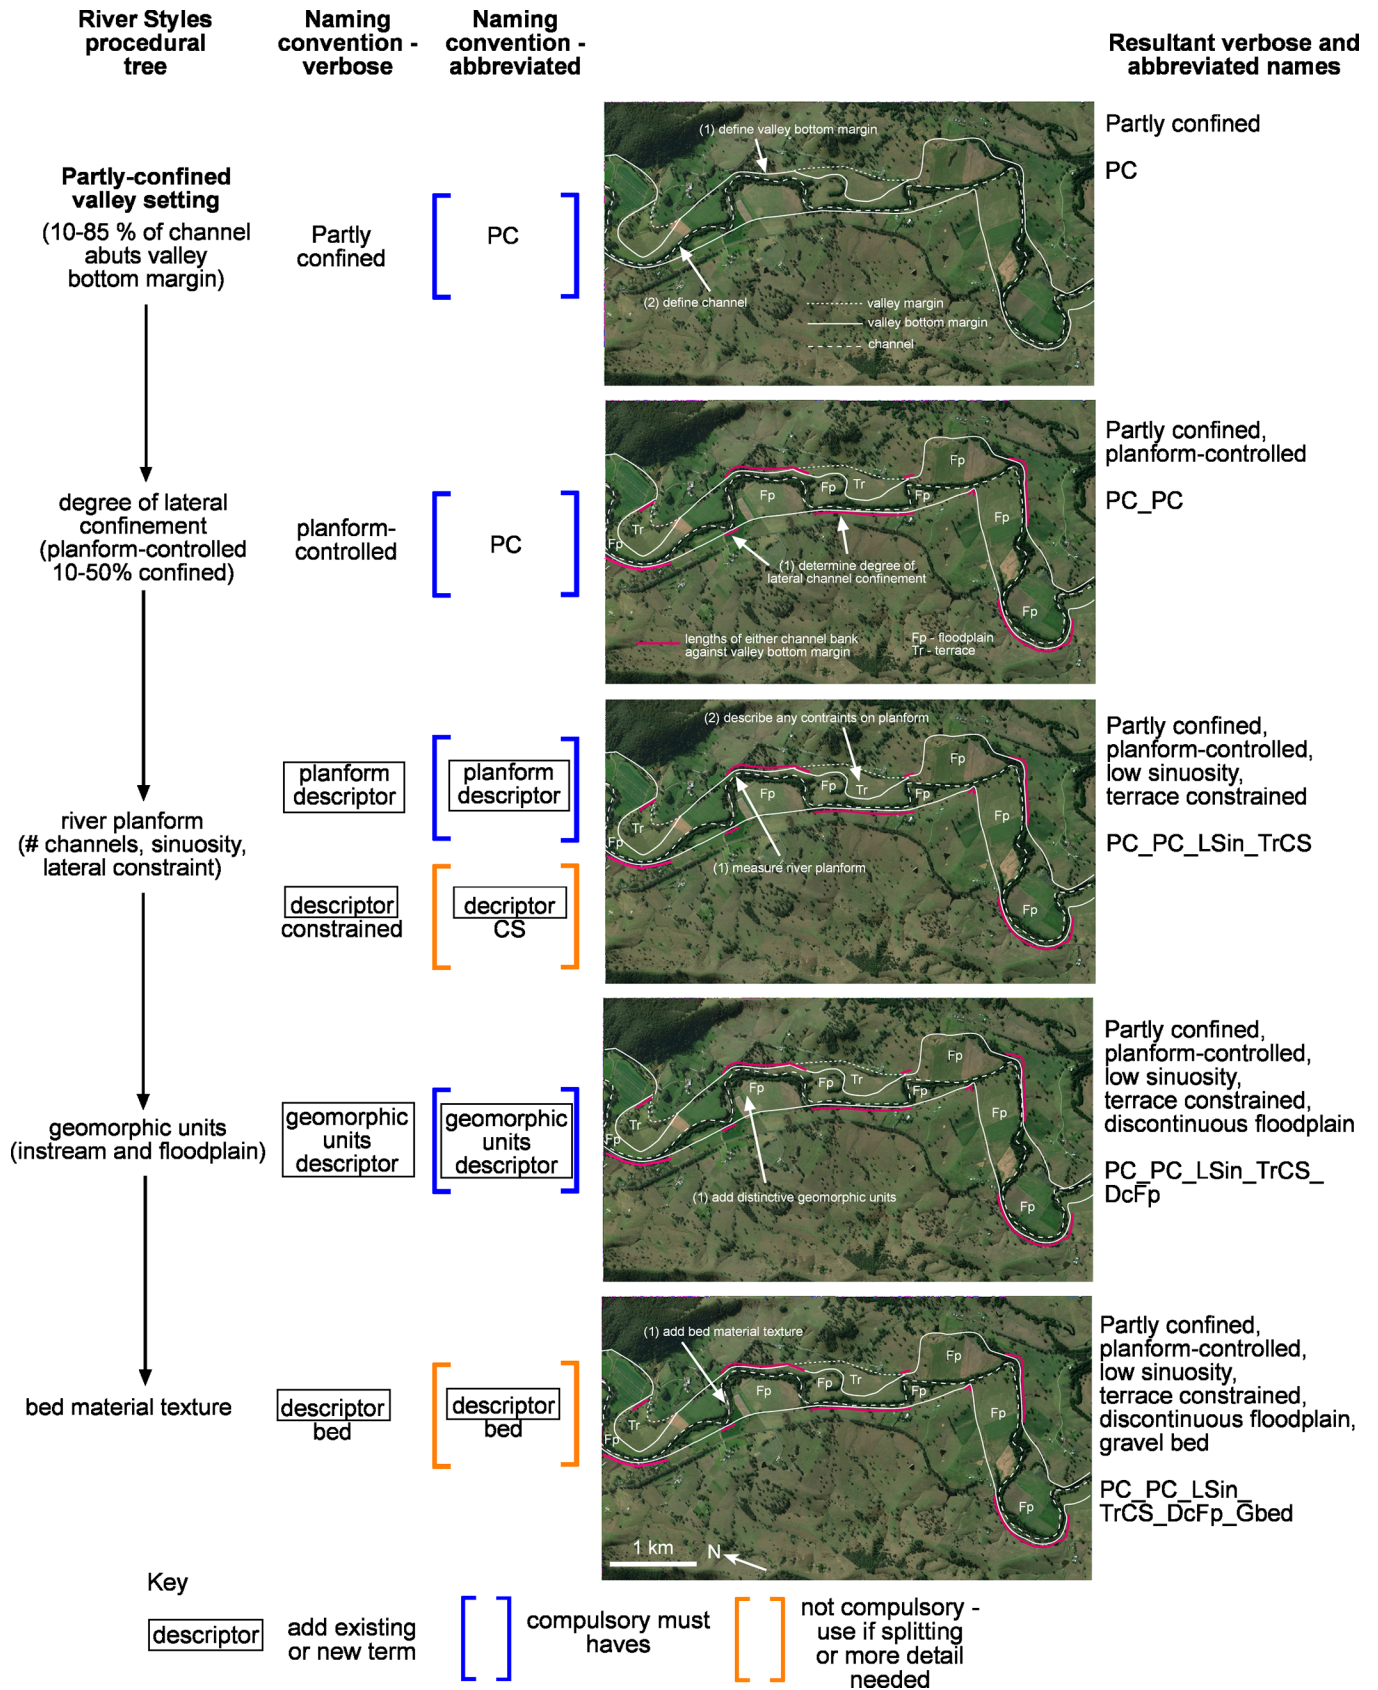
River Styles procedural tree

Naming convention - verbose

Naming convention - abbreviated

Resultant verbose and abbreviated names

Partly-confined valley setting
(10-85 % of channel abuts valley bottom margin)

Partly confined

PC

(1) define valley bottom margin
(2) define channel
valley margin
valley bottom margin
channel

Partly confined

PC

degree of lateral confinement (planform-controlled 10-50% confined)

planform-controlled

PC

Fp
Tr
(1) determine degree of lateral channel confinement
lengths of either channel bank against valley bottom margin
Fp - floodplain
Tr - terrace

Partly confined, planform-controlled

PC_PC

river planform (# channels, sinuosity, lateral constraint)

planform descriptor

planform descriptor

descriptor constrained

decriptor CS

(2) describe any contraints on planform
(1) measure river planform
Fp
Tr

Partly confined, planform-controlled, low sinuosity, terrace constrained

PC_PC_LSin_TrCS

geomorphic units (instream and floodplain)

geomorphic units descriptor

geomorphic units descriptor

(1) add distinctive geomorphic units
Fp
Tr

Partly confined, planform-controlled, low sinuosity, terrace constrained, discontinuous floodplain

PC_PC_LSin_TrCS_DcFp

bed material texture

descriptor bed

descriptor bed

(1) add bed material texture
Fp
Tr
1 km
N

Partly confined, planform-controlled, low sinuosity, terrace constrained, discontinuous floodplain, gravel bed

PC_PC_LSin_TrCS_DcFp_Gbed

Key

descriptor add existing or new term

compulsory must haves

not compulsory - use if splitting or more detail needed